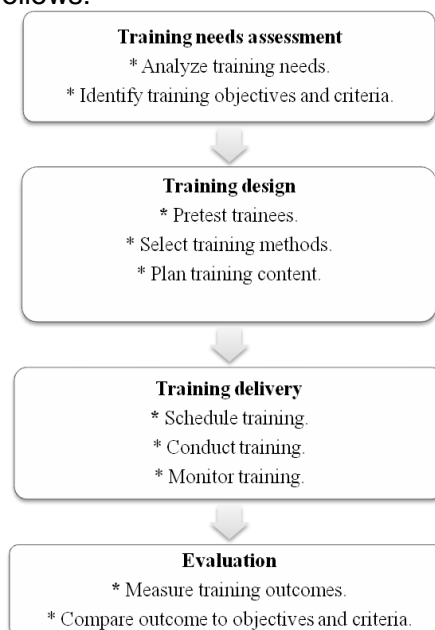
follows:

Training needs assessment
* Analyze training needs.
* Identify training objectives and criteria.

Training design
* Pretest trainees.
* Select training methods.
* Plan training content.

Training delivery
* Schedule training.
* Conduct training.
* Monitor training.

Evaluation
* Measure training outcomes.
* Compare outcome to objectives and criteria.